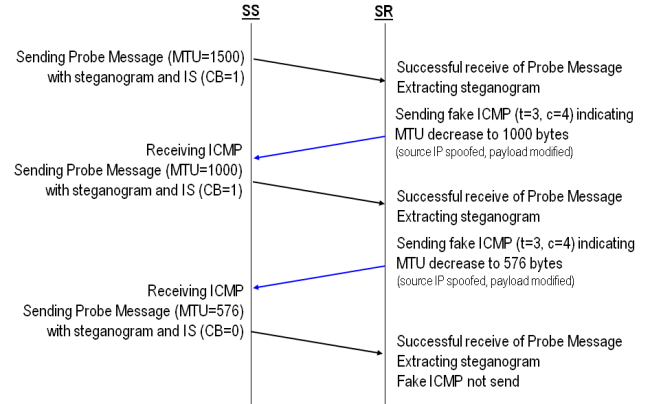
SS

SR

Sending Probe Message (MTU=1500) with steganogram and IS (CB=1)

Successful receive of Probe Message
Extracting steganogram

Sending fake ICMP (t=3, c=4) indicating MTU decrease to 1000 bytes
(source IP spoofed, payload modified)

Receiving ICMP
Sending Probe Message (MTU=1000) with steganogram and IS (CB=1)

Successful receive of Probe Message
Extracting steganogram

Sending fake ICMP (t=3, c=4) indicating MTU decrease to 576 bytes
(source IP spoofed, payload modified)

Receiving ICMP
Sending Probe Message (MTU=576) with steganogram and IS (CB=0)

Successful receive of Probe Message
Extracting steganogram
Fake ICMP not send